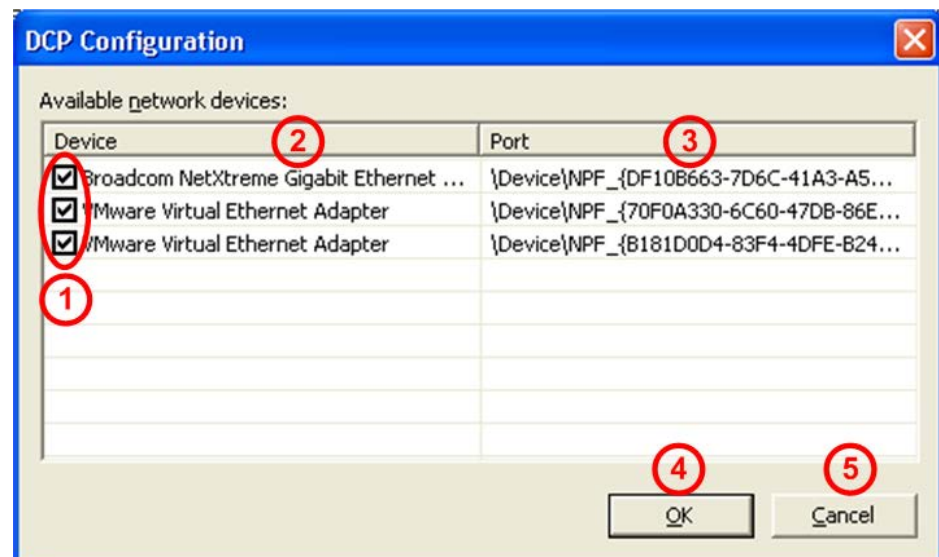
DCP Configuration

Available network devices:

| Device | Port |
|---|---|
| Broadcom NetXtreme Gigabit Ethernet ... | \Device\NPF_{DF10B663-7D6C-41A3-A5... |
| VMware Virtual Ethernet Adapter | \Device\NPF_{70F0A330-6C60-47DB-86E... |
| VMware Virtual Ethernet Adapter | \Device\NPF_{B181D0D4-83F4-4DFE-B24... |

1 2 3 4 5

OK Cancel